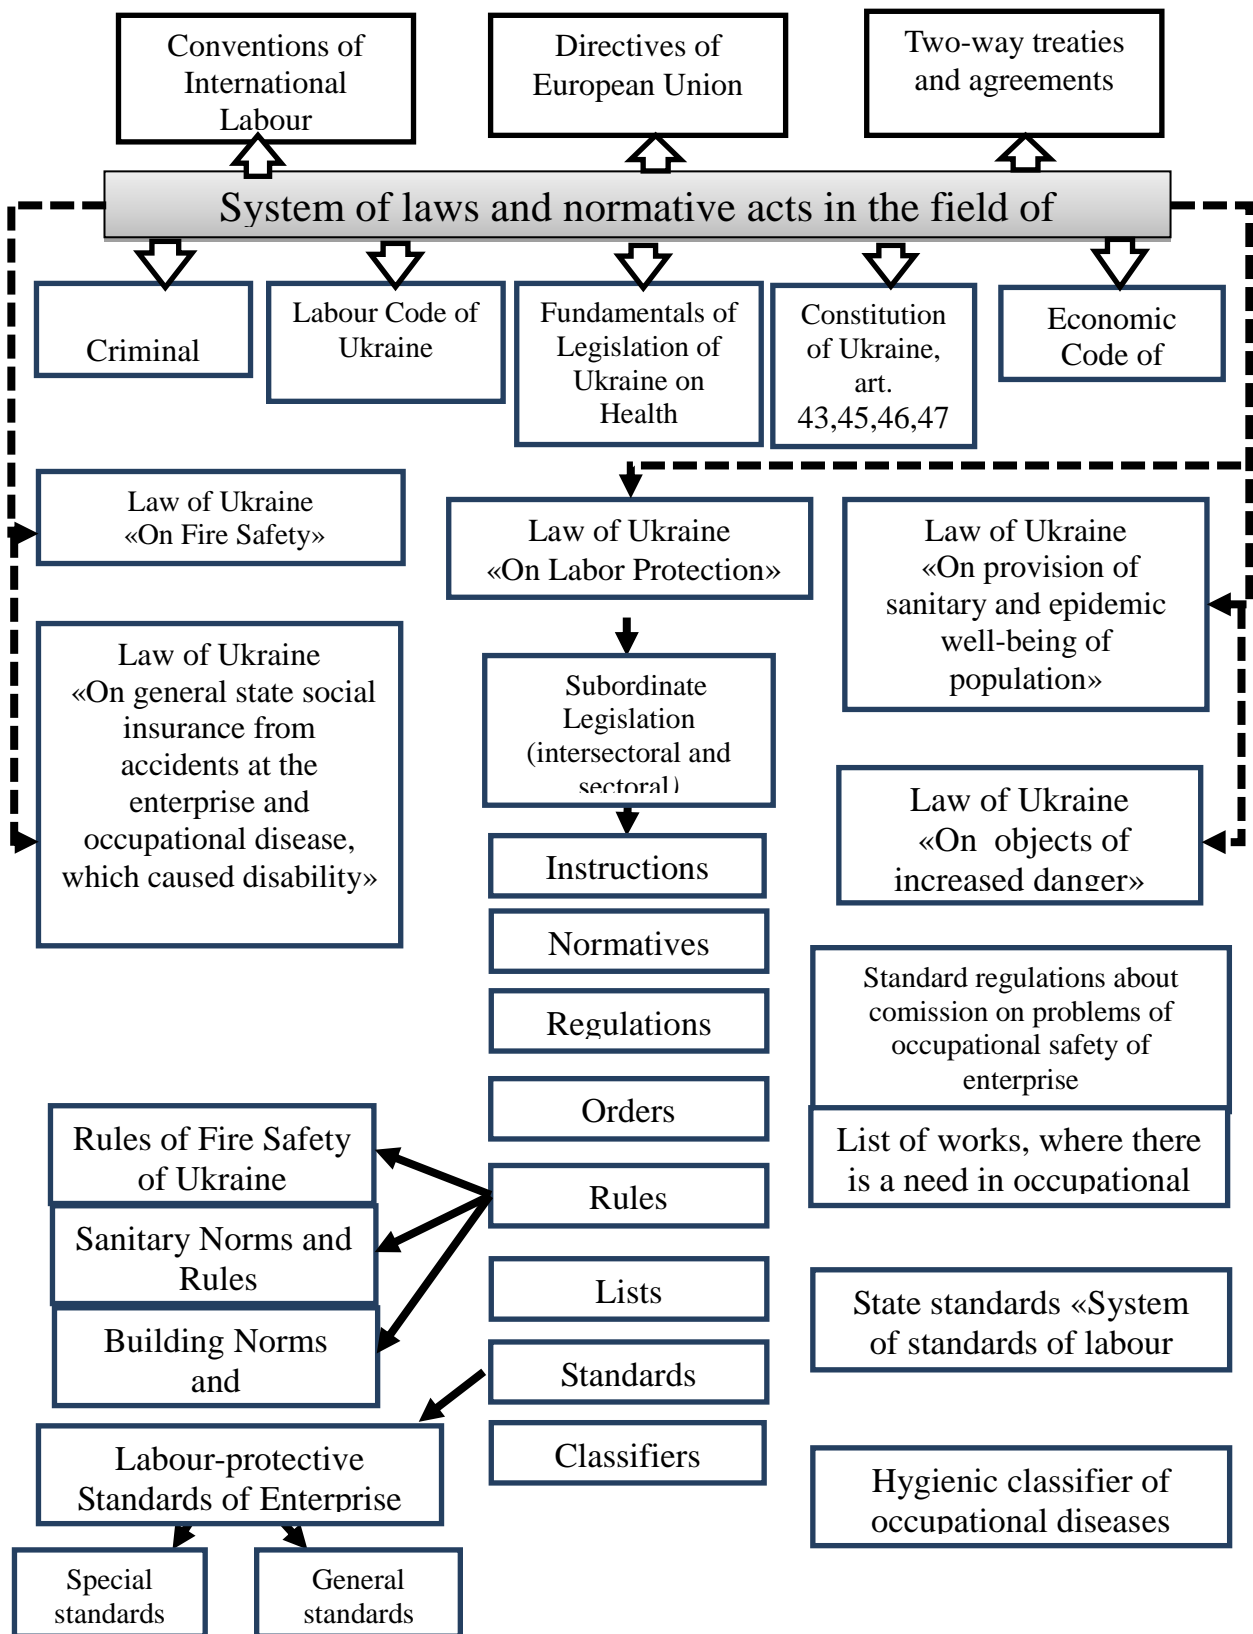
Conventions of International Labour

Directives of European Union

Two-way treaties and agreements

System of laws and normative acts in the field of

Criminal

Labour Code of Ukraine

Fundamentals of Legislation of Ukraine on Health

Constitution of Ukraine, art. 43,45,46,47

Economic Code of

Law of Ukraine «On Fire Safety»

Law of Ukraine «On Labor Protection»

Law of Ukraine «On provision of sanitary and epidemic well-being of population»

Law of Ukraine «On general state social insurance from accidents at the enterprise and occupational disease, which caused disability»

Subordinate Legislation (intersectoral and sectoral)

Law of Ukraine «On objects of increased danger»

Instructions

Normatives

Standard regulations about comission on problems of occupational safety of enterprise

Regulations

Orders

List of works, where there is a need in occupational

Rules of Fire Safety of Ukraine

Rules

Sanitary Norms and Rules

Lists

State standards «System of standards of labour

Building Norms and

Standards

Labour-protective Standards of Enterprise

Classifiers

Hygienic classifier of occupational diseases

Special standards

General standards